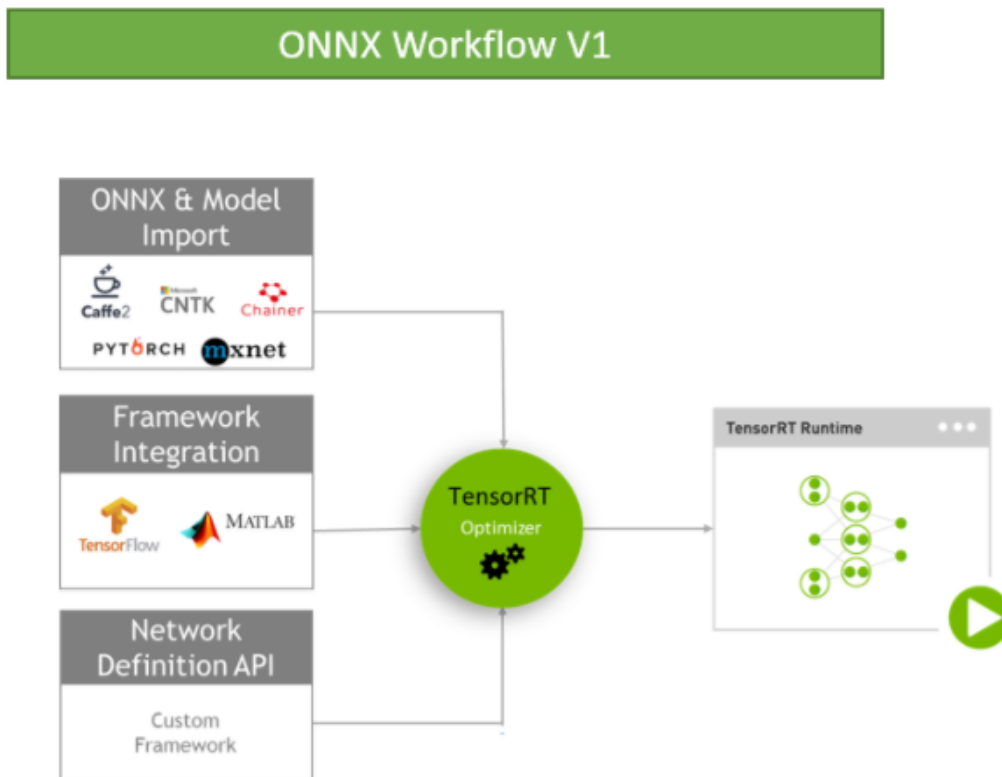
ONNX Workflow V1

ONNX & Model Import

Caffe2

Microsoft CNTK

Chainer

PYTORCH

mxnet

Framework Integration

TensorFlow

MATLAB

Network Definition API

Custom Framework

TensorRT

Optimizer

TensorRT Runtime